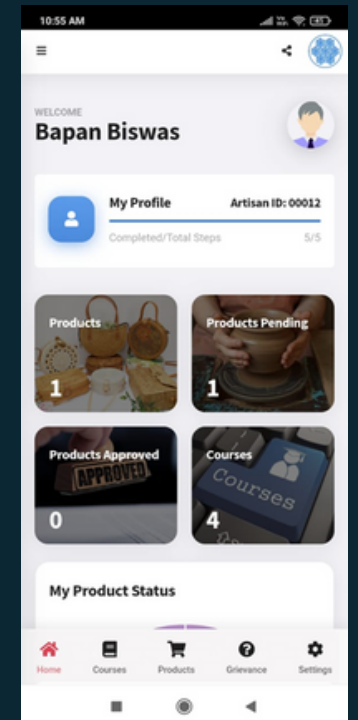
10:55 AM

WELCOME
Bapan Biswas

My Profile
Artisan ID: 00012
Completed/Total Steps
5/5

Products
1

Products Pending
1

Products Approved
APPROVED
0

Courses
Courses
4

My Product Status

Home
Courses
Products
Grievance
Settings